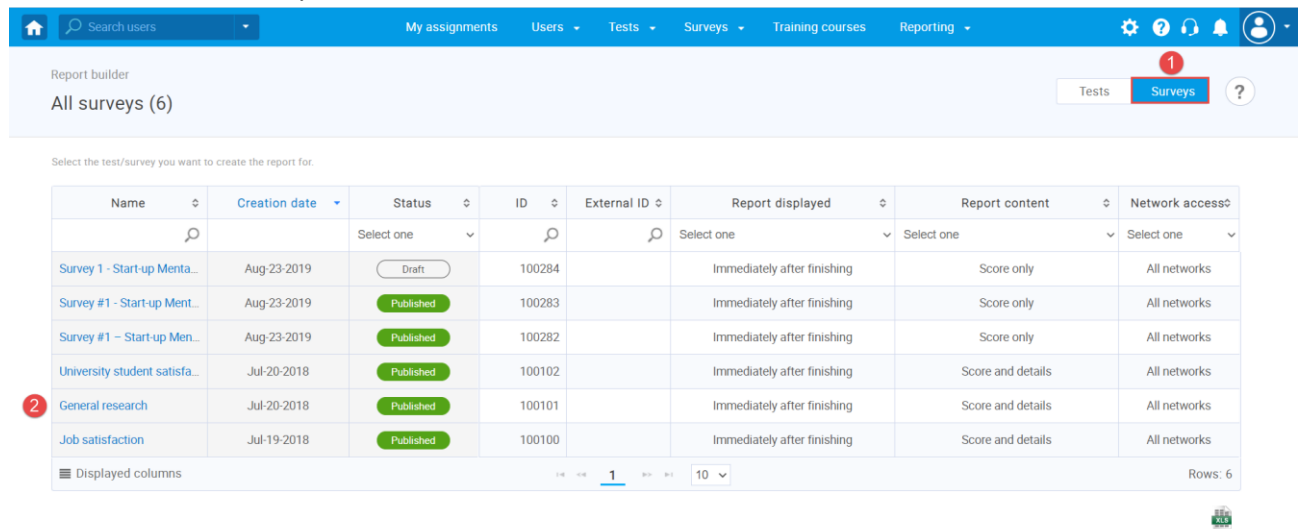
Search users

My assignments Users Tests Surveys Training courses Reporting

Report builder

All surveys (6)

1

Tests Surveys ?

Select the test/survey you want to create the report for.

| Name | Creation date | Status | ID | External ID | Report displayed | Report content | Network access |
|---|---|---|---|---|---|---|---|
| | | Select one | | | Select one | Select one | Select one |
| Survey 1 - Start-up Menta... | Aug-23-2019 | Draft | 100284 | | Immediately after finishing | Score only | All networks |
| Survey #1 - Start-up Ment... | Aug-23-2019 | Published | 100283 | | Immediately after finishing | Score only | All networks |
| Survey #1 – Start-up Men... | Aug-23-2019 | Published | 100282 | | Immediately after finishing | Score only | All networks |
| University student satisfa... | Jul-20-2018 | Published | 100102 | | Immediately after finishing | Score and details | All networks |
| General research | Jul-20-2018 | Published | 100101 | | Immediately after finishing | Score and details | All networks |
| Job satisfaction | Jul-19-2018 | Published | 100100 | | Immediately after finishing | Score and details | All networks |

2

Displayed columns 1 10 Rows: 6

XLS